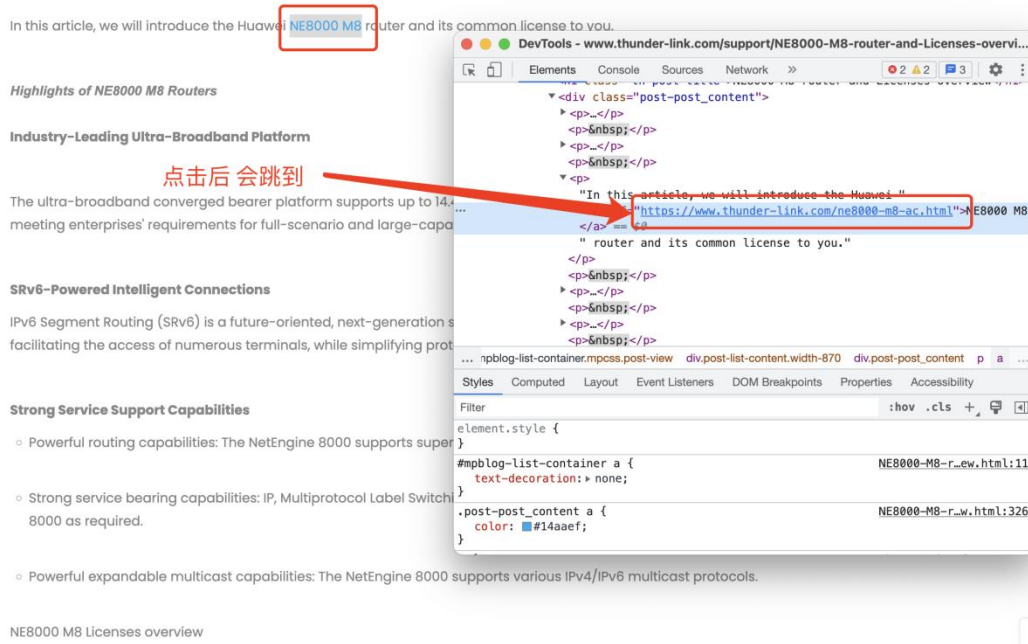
In this article, we will introduce the Huawei NE8000 M8 router and its common license to you.

Highlights of NE8000 M8 Routers

Industry-Leading Ultra-Broadband Platform

点击后 会跳到

The ultra-broadband converged bearer platform supports up to 14.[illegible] meeting enterprises' requirements for full-scenario and large-capa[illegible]

SRv6-Powered Intelligent Connections

IPv6 Segment Routing (SRv6) is a future-oriented, next-generation s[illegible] facilitating the access of numerous terminals, while simplifying prot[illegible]

Strong Service Support Capabilities

◦ Powerful routing capabilities: The NetEngine 8000 supports super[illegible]

◦ Strong service bearing capabilities: IP, Multiprotocol Label Switchi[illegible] 8000 as required.

◦ Powerful expandable multicast capabilities: The NetEngine 8000 supports various IPv4/IPv6 multicast protocols.

NE8000 M8 Licenses overview

DevTools - www.thunder-link.com/support/NE8000-M8-router-and-Licenses-overvi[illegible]

Elements Console Sources Network » 2 2 3

<div class="post-post_content">
<p>…</p>
<p>&nbsp;</p>
<p>…</p>
<p>&nbsp;</p>
<p>
"In this article, we will introduce the Huawei "
"https://www.thunder-link.com/ne8000-m8-ac.html">NE8000 M8
</a> == $0
" router and its common license to you."
</p>
<p>&nbsp;</p>
<p>…</p>
<p>&nbsp;</p>
<p>…</p>
<p>&nbsp;</p>

… mpblog-list-container.mpcss.post-view div.post-list-content.width-870 div.post-post_content p a …

Styles Computed Layout Event Listeners DOM Breakpoints Properties Accessibility

Filter :hov .cls +

element.style {
}
#mpblog-list-container a { NE8000-M8-r…ew.html:11
text-decoration: ▸ none;
}
.post-post_content a { NE8000-M8-r…w.html:326
color: #14aaef;
}